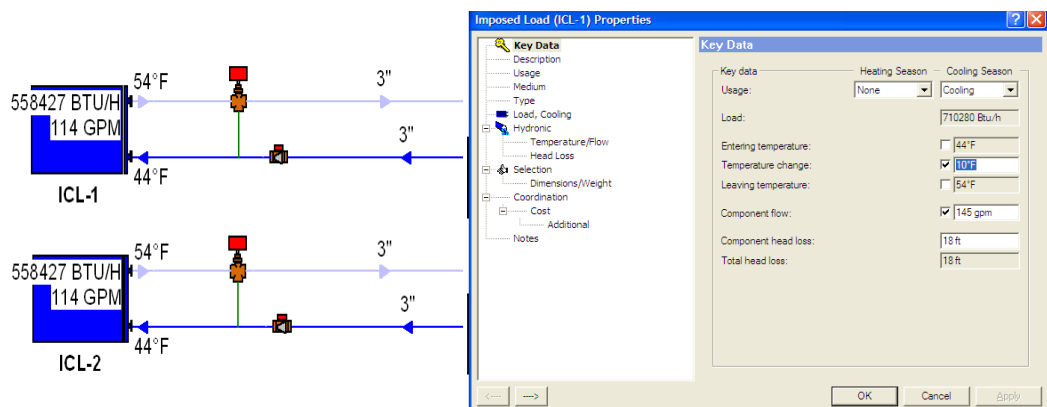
558427 BTU/H
114 GPM
54°F
3"
3"
44°F
ICL-1

558427 BTU/H
114 GPM
54°F
3"
3"
44°F
ICL-2

Imposed Load (ICL-1) Properties

Key Data
Description
Usage
Medium
Type
Load, Cooling
Hydronic
Temperature/Flow
Head Loss
Selection
Dimensions/Weight
Coordination
Cost
Additional
Notes

Key Data

Key data
Heating Season
Cooling Season
Usage: None Cooling
Load: 710280 Btu/h
Entering temperature: 44°F
Temperature change: 10°F
Leaving temperature: 54°F
Component flow: 145 gpm
Component head loss: 18 ft
Total head loss: 18 ft

<---
--->
OK
Cancel
Apply